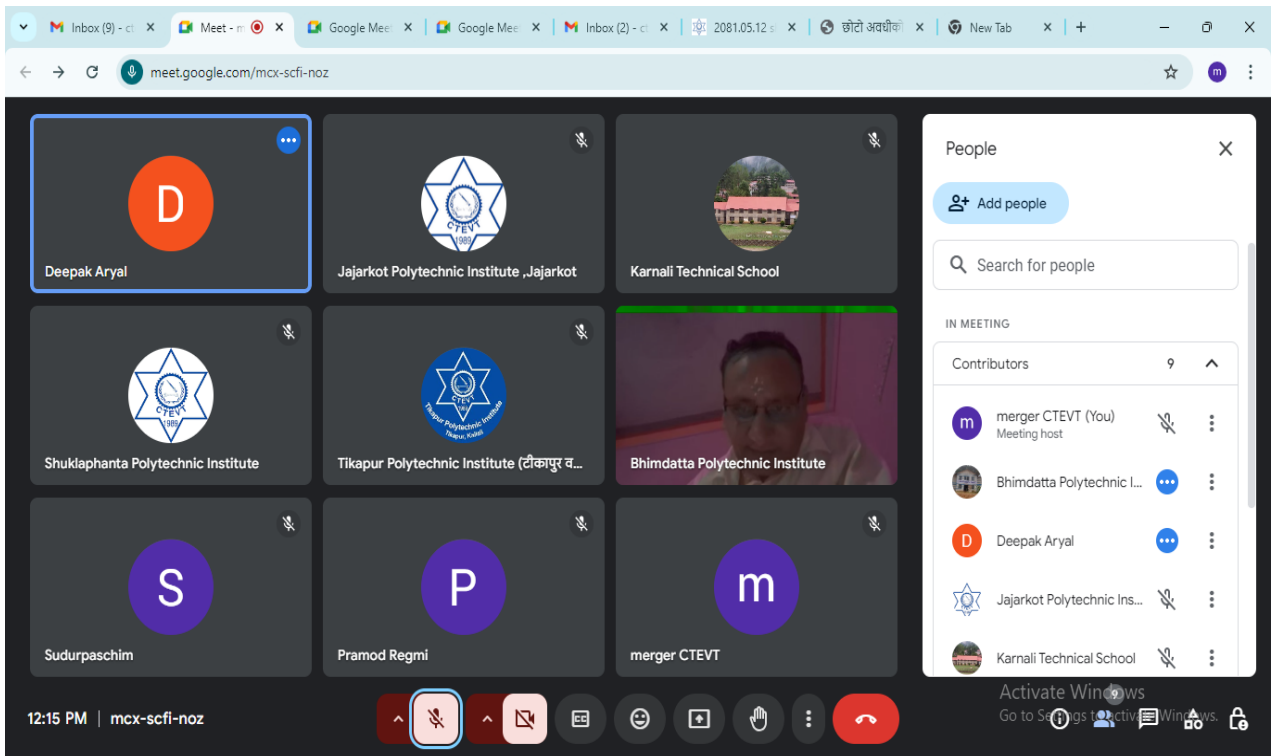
Inbox (9) - ct ×
Meet - m ×
Google Mee ×
Google Mee ×
Inbox (2) - ct ×
2081.05.12 ×
छोटो अवधीको ×
New Tab ×
+

meet.google.com/mcx-scfi-noz

D
Deepak Aryal

CTEVT 1989
Jajarkot Polytechnic Institute ,Jajarkot

Karnali Technical School

CTEVT 1989
Shuklaphanta Polytechnic Institute

CTEVT
Tikapur Polytechnic Institute
Tikapur, Kailali
Tikapur Polytechnic Institute (टीकापुर व...

Bhimdatta Polytechnic Institute

S
Sudurpaschim

P
Pramod Regmi

m
merger CTEVT

People
Add people
Search for people
IN MEETING
Contributors 9
merger CTEVT (You)
Meeting host
Bhimdatta Polytechnic I...
Deepak Aryal
Jajarkot Polytechnic Ins...
Karnali Technical School

12:15 PM | mcx-scfi-noz

Activate Windows
Go to Settings to activate Windows.
9